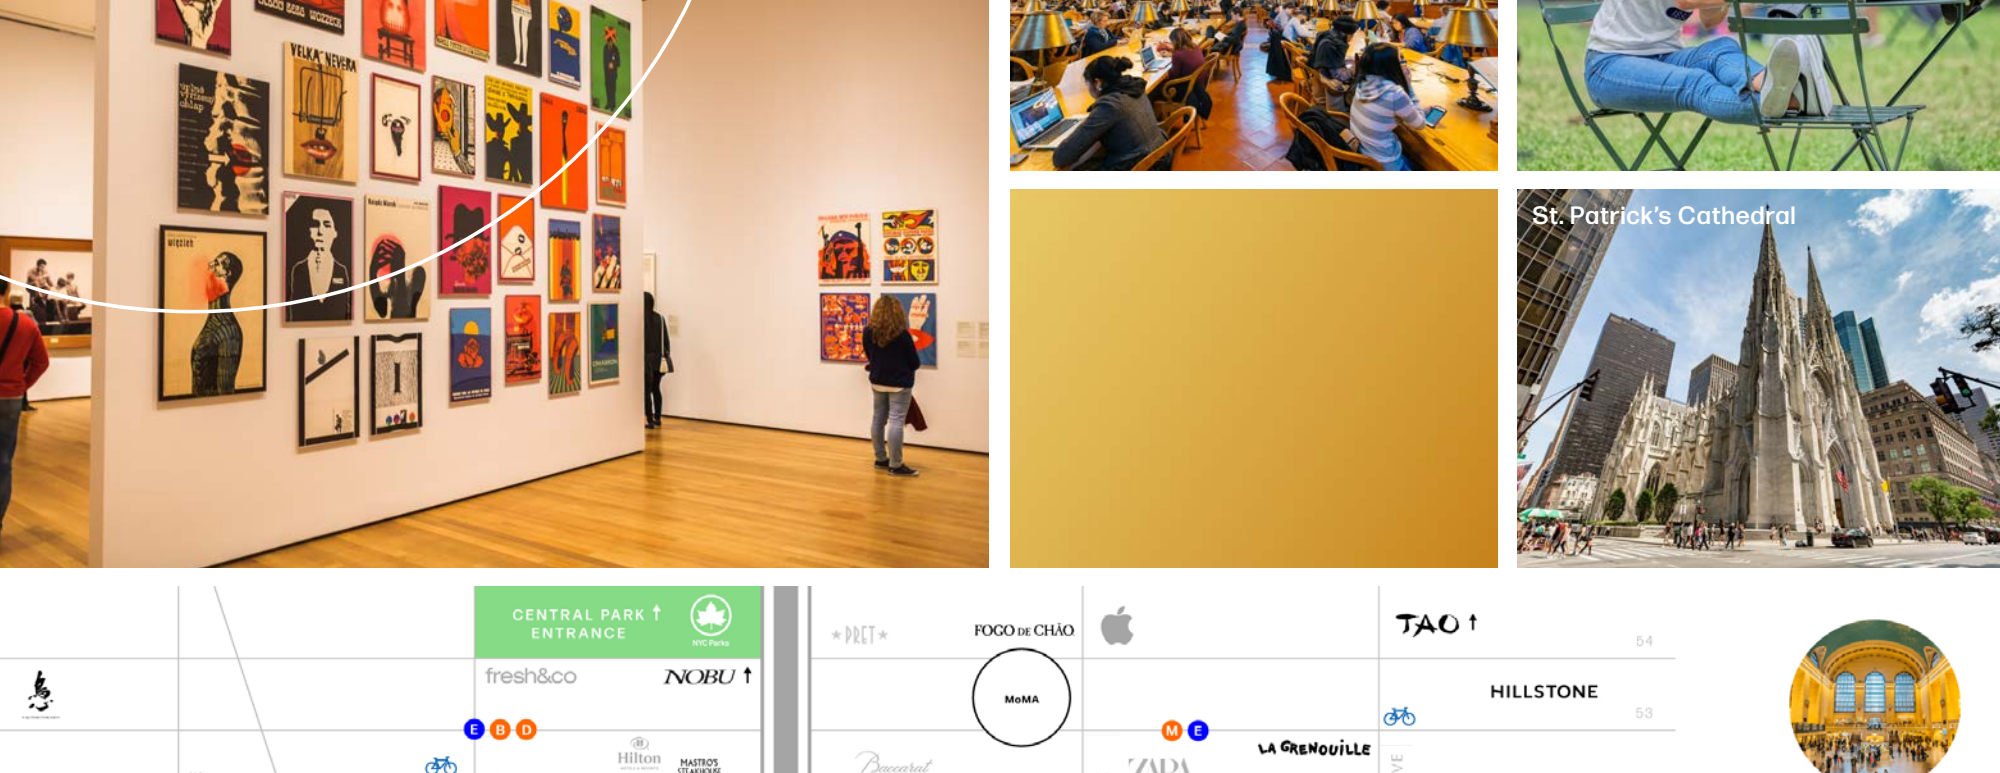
St. Patrick's Cathedral

CENTRAL PARK ↑
ENTRANCE
NYC Parks

fresh&co

NOBU ↑

E B D

Hilton

MASTRO'S STEAKHOUSE

PRET

FOGO DE CHÃO

MoMA

Baccarat

M E

ZARA

TAO ↑

54

HILLSTONE

53

LA GRENOUILLE

VE